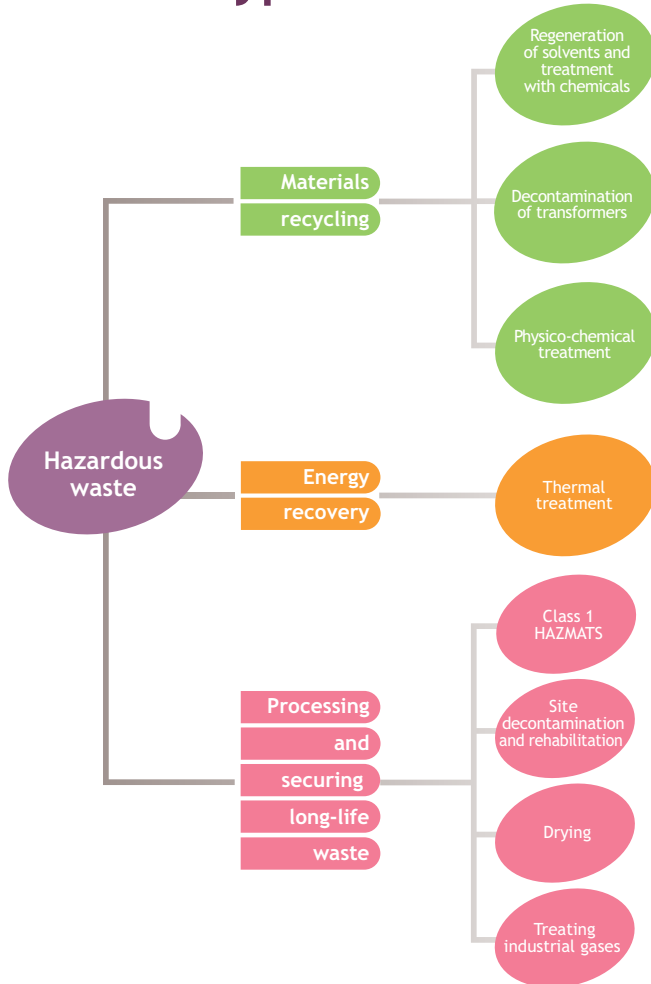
Hazardous waste

Materials recycling

Regeneration of solvents and treatment with chemicals

Decontamination of transformers

Physico-chemical treatment

Energy recovery

Thermal treatment

Processing and securing long-life waste

Class 1 HAZMATS

Site decontamination and rehabilitation

Drying

Treating industrial gases